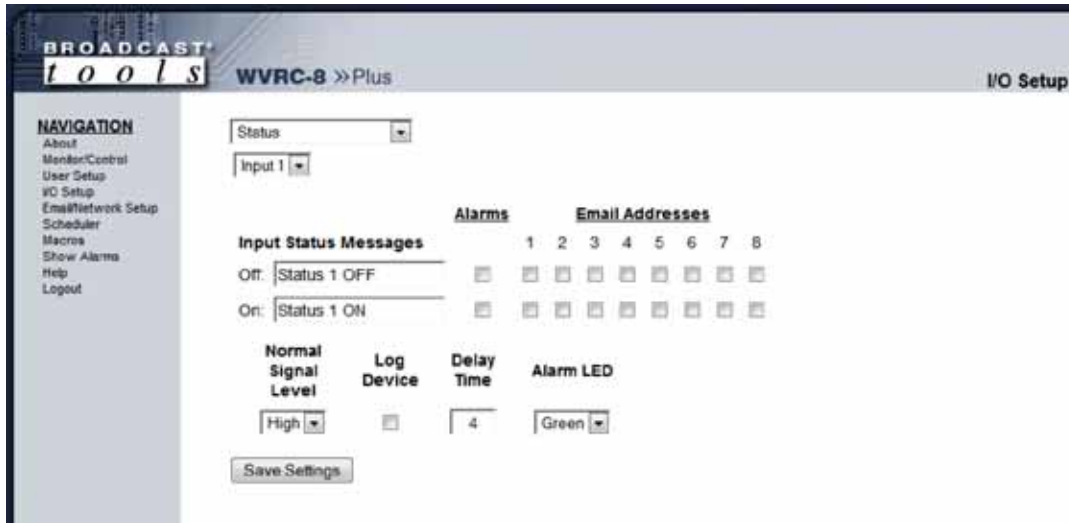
BROADCAST tools

WVRC-8 »Plus

I/O Setup

NAVIGATION
About
Monitor/Control
User Setup
I/O Setup
Email/Network Setup
Scheduler
Macros
Show Alarms
Help
Logout

Status

Input 1

Alarms

Email Addresses

Input Status Messages

| | | Alarms | 1 | 2 | 3 | 4 | 5 | 6 | 7 | 8 |
|---|---|---|---|---|---|---|---|---|---|---|
| Off: | Status 1 OFF | | | | | | | | | |
| On: | Status 1 ON | | | | | | | | | |

| Normal Signal Level | Log Device | Delay Time | Alarm LED |
|---|---|---|---|
| High | | 4 | Green |

Save Settings